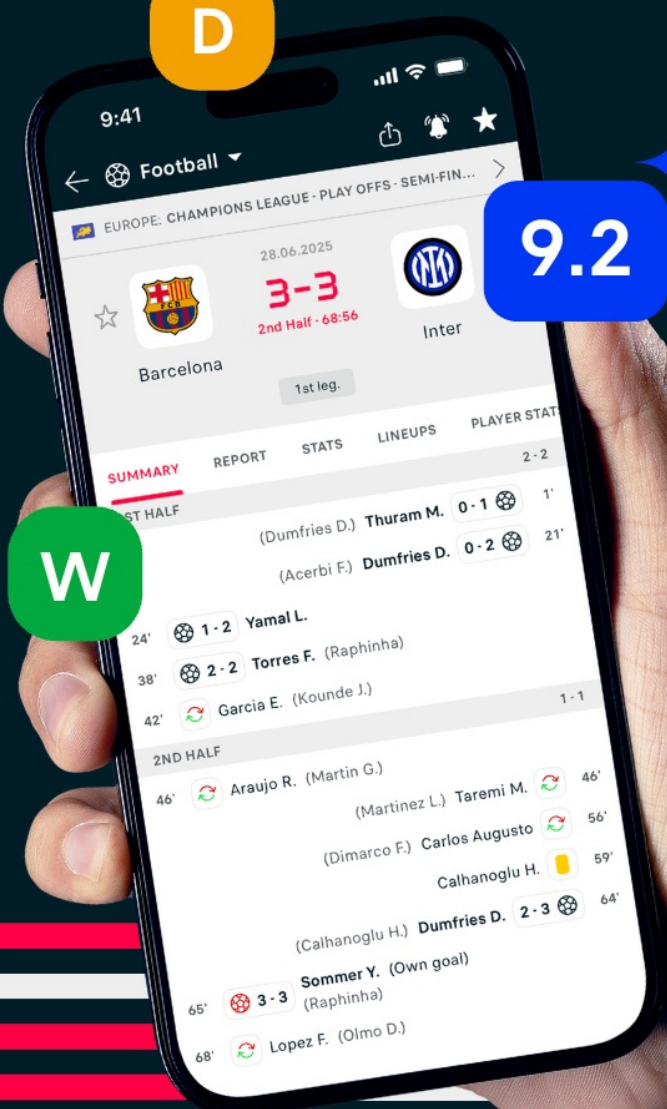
D

9:41

Football

EUROPE: CHAMPIONS LEAGUE - PLAY OFFS - SEMI-FIN...

9.2

28.06.2025

3-3

2nd Half - 68:56

Barcelona

Inter

1st leg.

SUMMARY REPORT STATS LINEUPS PLAYER STAT

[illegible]ST HALF 2 - 2

(Dumfries D.) Thuram M. 0 - 1 1'

(Acerbi F.) Dumfries D. 0 - 2 21'

W

24' 1 - 2 Yamal L.

38' 2 - 2 Torres F. (Raphinha)

42' Garcia E. (Kounde J.)

2ND HALF 1 - 1

46' Araujo R. (Martin G.)

(Martinez L.) Taremi M. 46'

(Dimarco F.) Carlos Augusto 56'

Calhanoglu H. 59'

(Calhanoglu H.) Dumfries D. 2 - 3 64'

65' 3 - 3 Sommer Y. (Own goal) (Raphinha)

68' Lopez F. (Olmo D.)